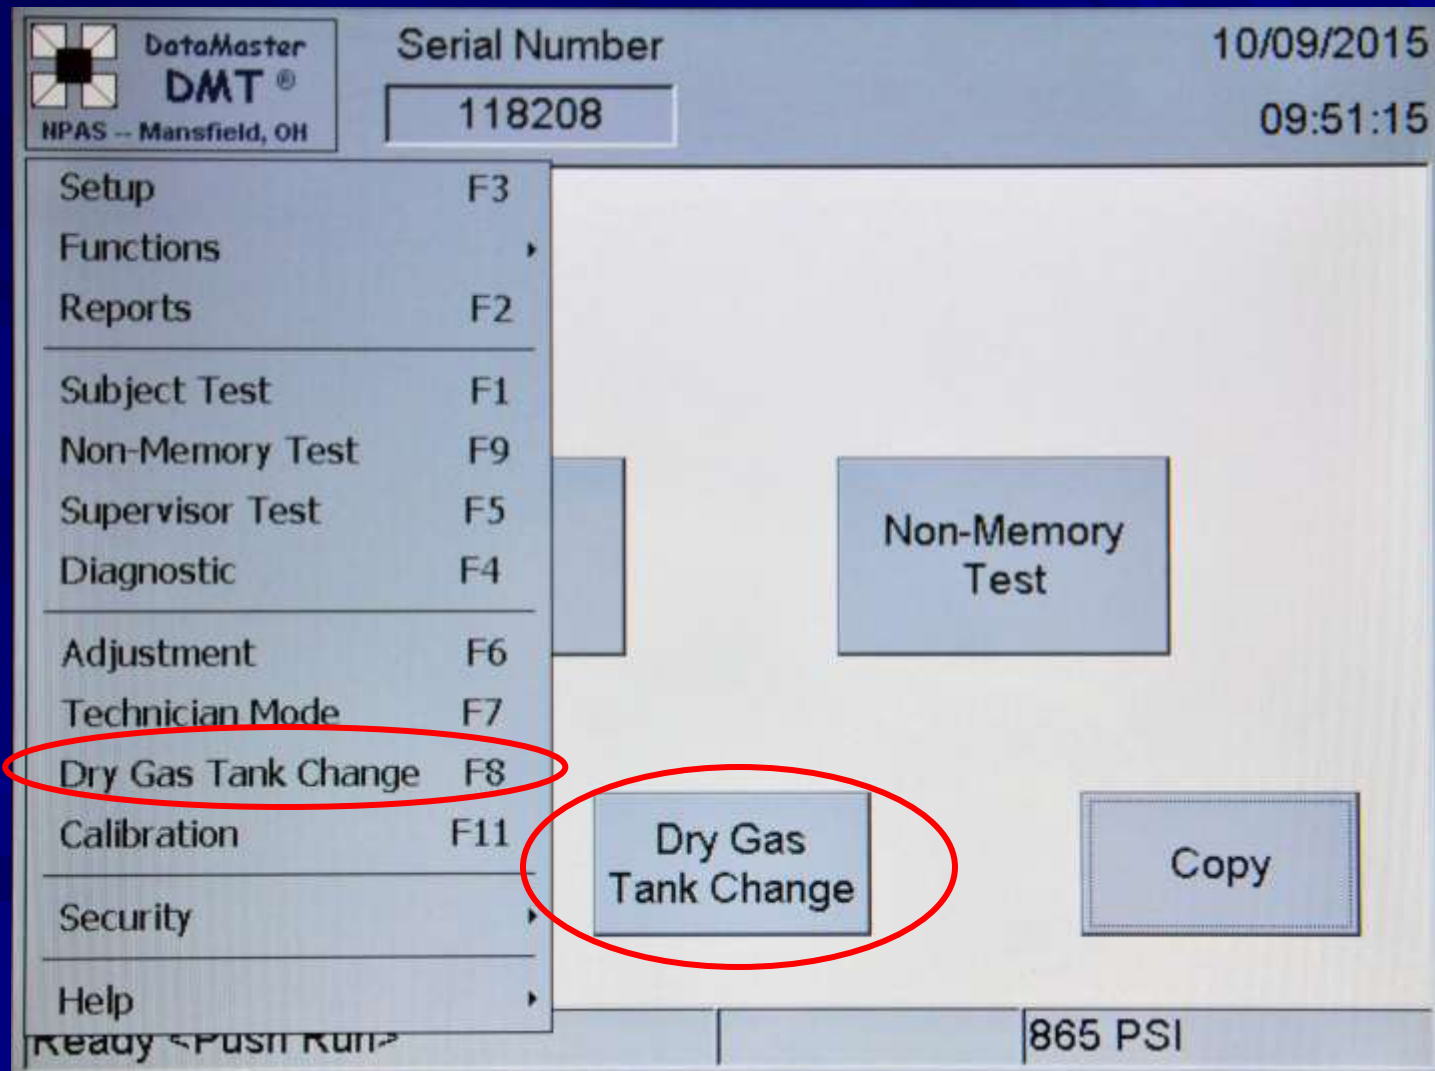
DataMaster DMT ®
NPAS -- Mansfield, OH

Serial Number
118208

10/09/2015
09:51:15

Setup F3
Functions
Reports F2
Subject Test F1
Non-Memory Test F9
Supervisor Test F5
Diagnostic F4
Adjustment F6
Technician Mode F7
Dry Gas Tank Change F8
Calibration F11
Security
Help

Non-Memory Test

Dry Gas Tank Change

Copy

Ready <Push Run>

865 PSI